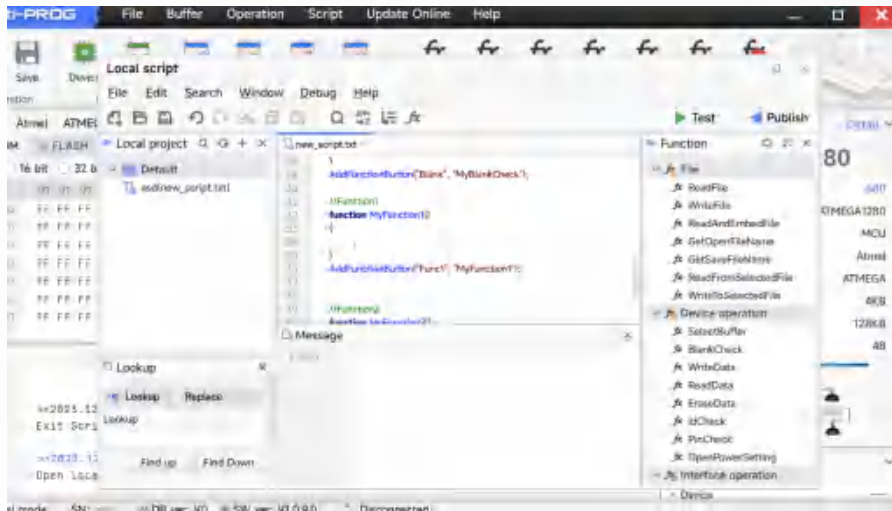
-PROG File Buffer Operation Script Update Online Help

Save Devic
ation

Atmel ATMEL

Local script

File Edit Search Window Debug Help

Test Publish

Local project

Default
asd/new_script.txt

new_script.txt

}
AddFunctionButton("Blank", "MyBlankCheck");

//Function1
function MyFunction1()
{

}

AddFunctionButton("Func1", "MyFunction1");

//Function2
function MyFunction2()

Message

Function

File
ReadFile
WriteFile
ReadAndEmbedFile
GetOpenFileName
GetSaveFileName
ReadFromSelectedFile
WriteToSelectedFile
Device operation
SelectBuffer
BlankCheck
WriteData
ReadData
EraseData
IdCheck
PinCheck
OpenPowerSetting
Interface operation
Device

Lookup
Lookup Replace
Lookup
Find up Find Down

FLASH
Té bit 32 b
FF FF FF
FF FF FF
FF FF FF
FF FF FF
FF FF FF
FF FF FF
FF FF FF

>>2023.12
Exit Scri
>>2023.12
Open Loca

80
ATMEGA1280
MCU
Atmel
ATMEGA
4KB
128KB
48

Detail

SN: DLL ver: V0 SW ver: V1.0.9.0 Disconnected